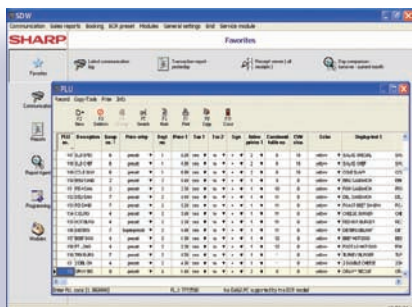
SDW

Communication Sales reports Booking ECR preset Modules General settings Grid Service module

SHARP

Favorites

Favorites

Latest communication log

Transaction report yesterday

Receipt sender (all receipts)

Day comparison turnover - current month

Communication

Reports

Report types

Programming

Modules

PLU

Record Copy/Undo Print Info

| PLU no. | Description | Group no. 1 | Price setup | Dept. | Price 1 | Tax 1 | Tax 2 | Sign | Active prices | Condiment table no. | Cond. price | Color | Display text |
|---|---|---|---|---|---|---|---|---|---|---|---|---|---|
| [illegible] | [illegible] | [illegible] | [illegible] | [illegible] | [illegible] | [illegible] | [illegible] | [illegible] | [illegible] | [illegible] | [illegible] | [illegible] | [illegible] |

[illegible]